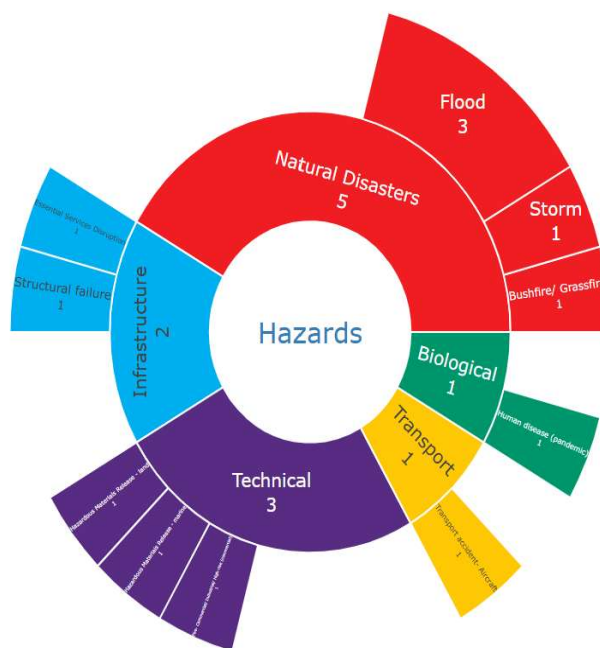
Hazards

Natural Disasters
5

Flood
3

Storm
1

Bushfire/ Grassfir
1

Biological
1

Human disease (pandemic)
1

Transport
1

Transport accident: Aircra
1

Technical
3

Hazardous Materials Release - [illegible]
1

Hazardous Materials Release - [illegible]
1

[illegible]
1

Infrastructure
2

Essential services Disruption
1

Structural failure
1